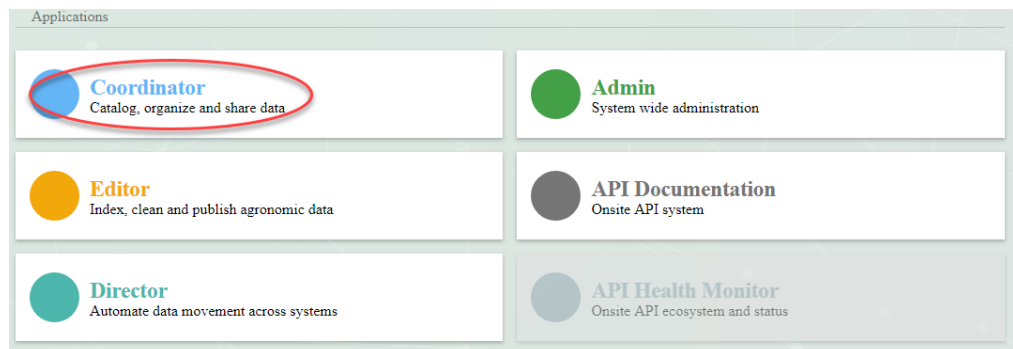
Applications

Coordinator
Catalog, organize and share data

Admin
System wide administration

Editor
Index, clean and publish agronomic data

API Documentation
Onsite API system

Director
Automate data movement across systems

API Health Monitor
Onsite API ecosystem and status